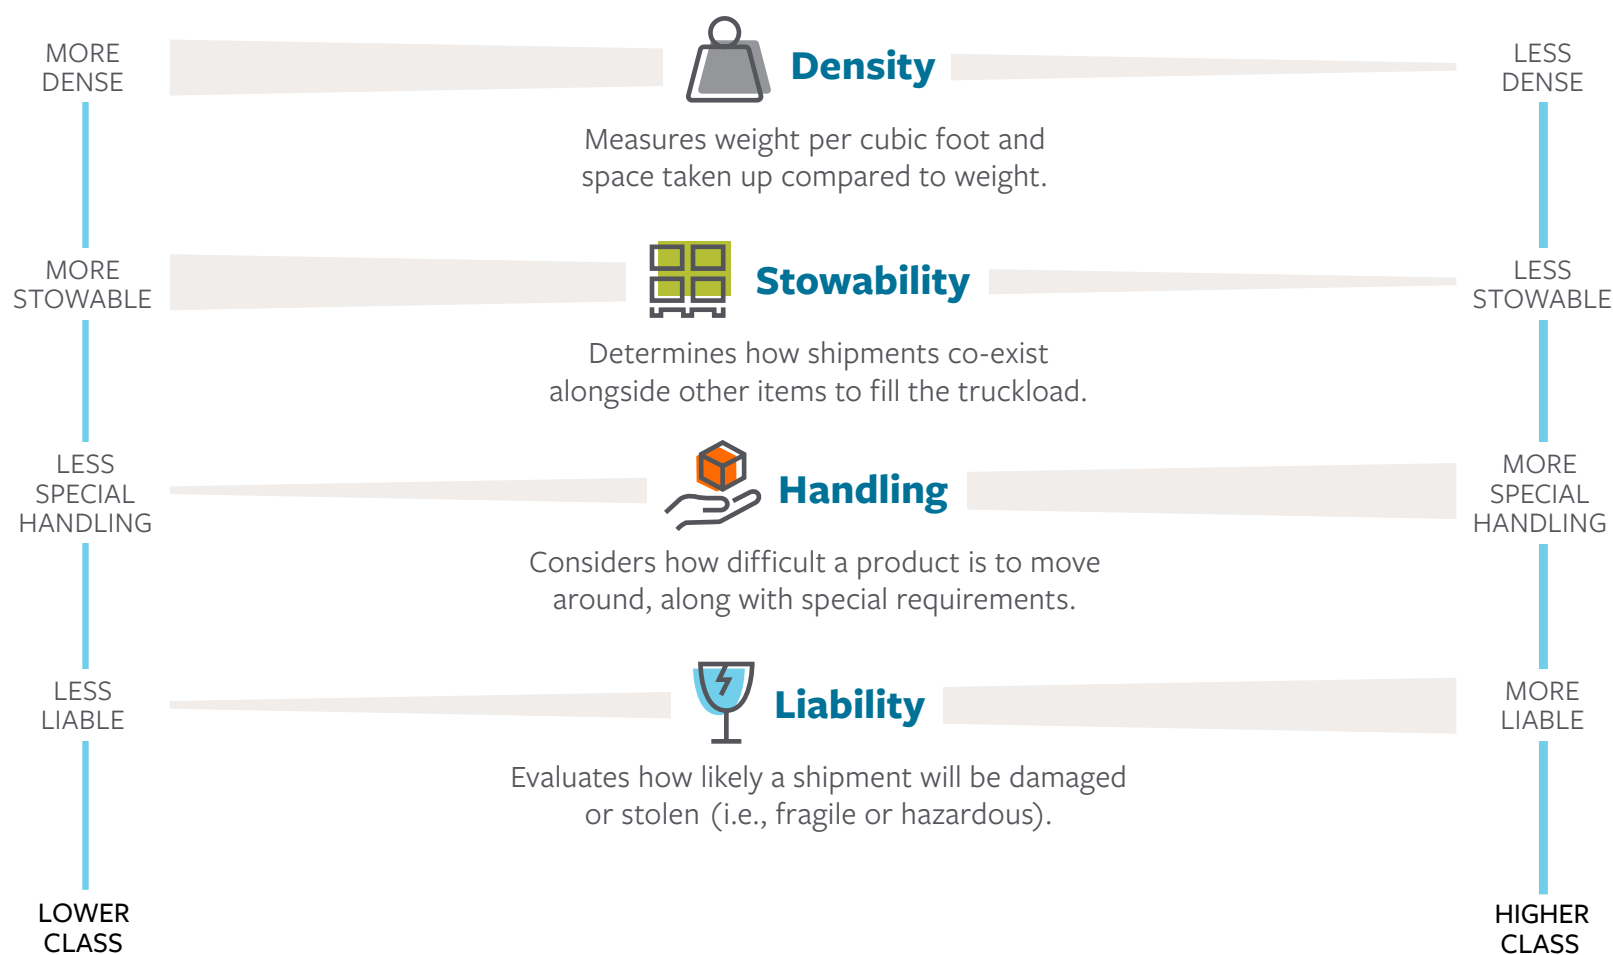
MORE DENSE

Density

LESS DENSE

Measures weight per cubic foot and space taken up compared to weight.

MORE STOWABLE

Stowability

LESS STOWABLE

Determines how shipments co-exist alongside other items to fill the truckload.

LESS SPECIAL HANDLING

Handling

MORE SPECIAL HANDLING

Considers how difficult a product is to move around, along with special requirements.

LESS LIABLE

Liability

MORE LIABLE

Evaluates how likely a shipment will be damaged or stolen (i.e., fragile or hazardous).

LOWER CLASS

HIGHER CLASS